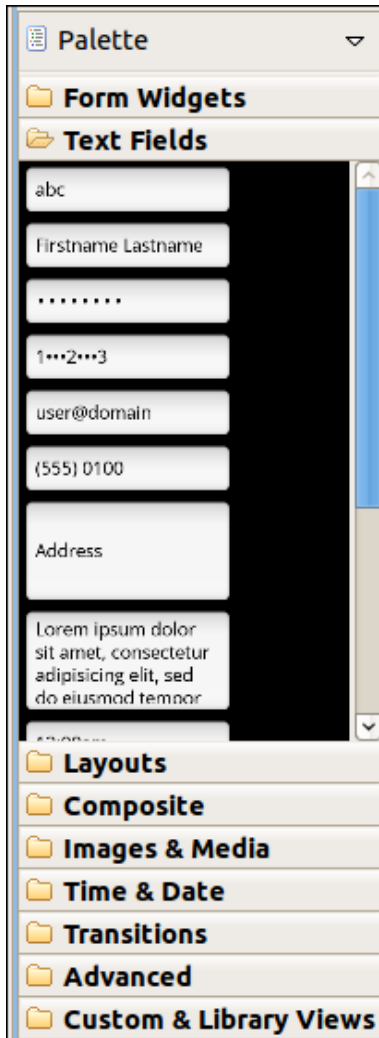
Palette

Form Widgets

Text Fields

abc

Firstname Lastname

·········

1•••2•••3

user@domain

(555) 0100

Address

Lorem ipsum dolor sit amet, consectetur adipisicing elit, sed do eiusmod tempor

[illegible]

Layouts

Composite

Images & Media

Time & Date

Transitions

Advanced

Custom & Library Views